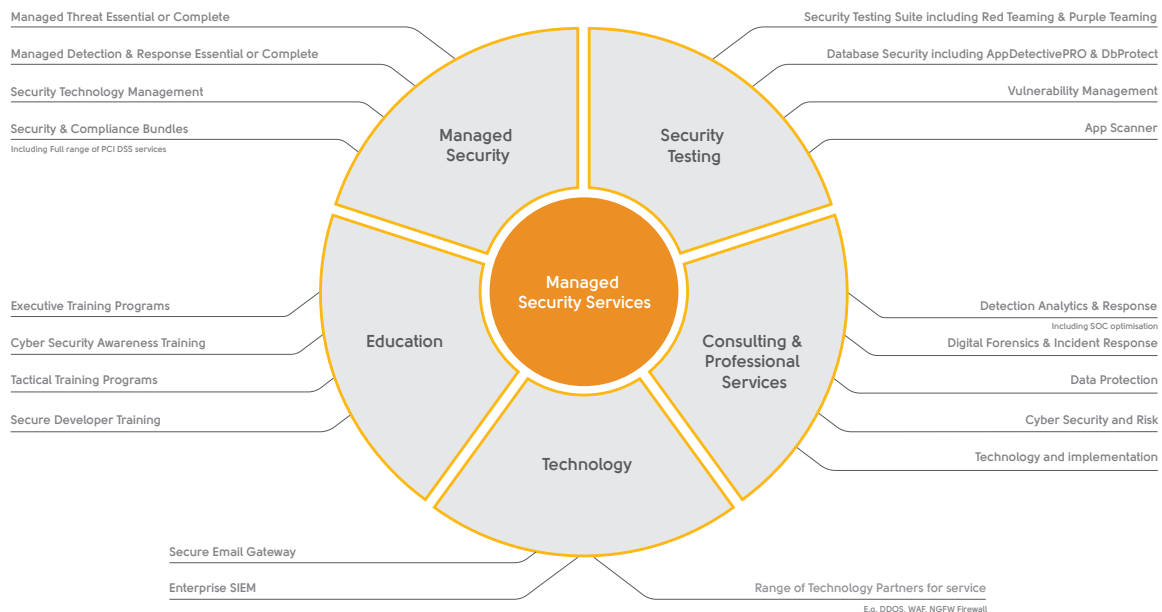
Managed Threat Essential or Complete

Managed Detection & Response Essential or Complete

Security Technology Management

Security & Compliance Bundles
Including Full range of PCI DSS services

Security Testing Suite including Red Teaming & Purple Teaming

Database Security including AppDetectivePRO & DbProtect

Vulnerability Management

App Scanner

Managed Security

Security Testing

Managed Security Services

Education

Consulting & Professional Services

Technology

Executive Training Programs

Cyber Security Awareness Training

Tactical Training Programs

Secure Developer Training

Detection Analytics & Response
Including SOC optimisation

Digital Forensics & Incident Response

Data Protection

Cyber Security and Risk

Technology and implementation

Secure Email Gateway

Enterprise SIEM

Range of Technology Partners for service
E.g. DDOS, WAF, NGFW Firewall